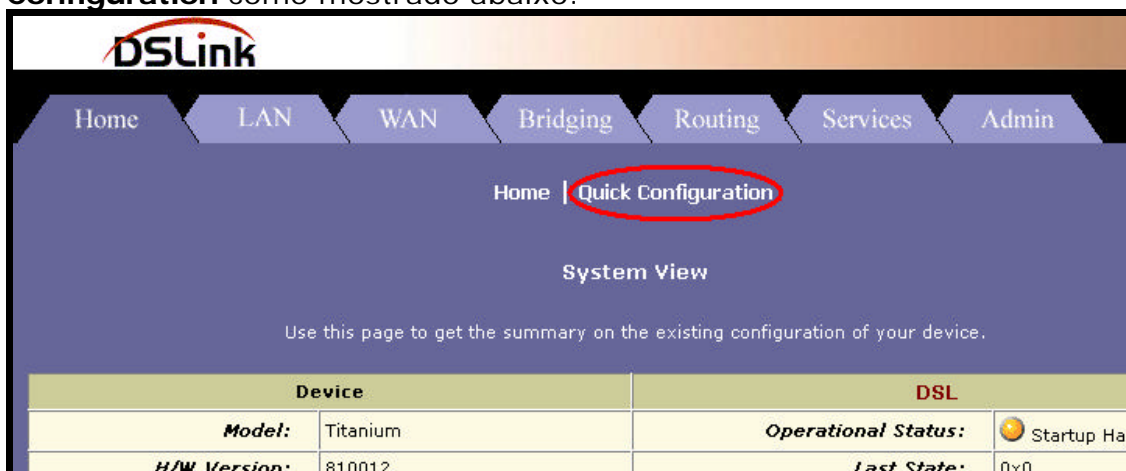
**Configuration** como mostrado abaixo:

DSLink

Home LAN WAN Bridging Routing Services Admin

Home | Quick Configuration

System View

Use this page to get the summary on the existing configuration of your device.

| Device | | DSL | |
|---|---|---|---|
| Model: | Titanium | Operational Status: | Startup Ha |
| H/W Version: | 810012 | Last State: | 0x0 |